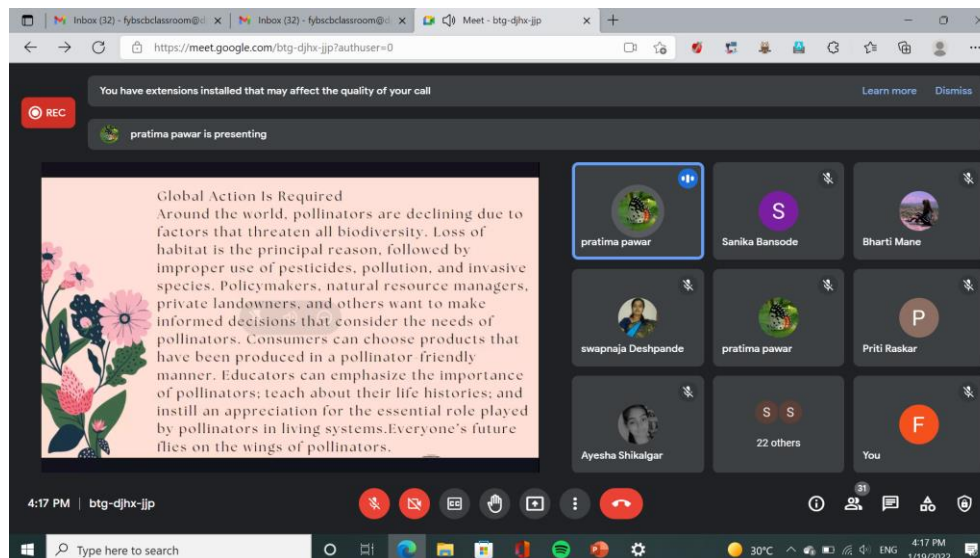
Inbox (32) - fybscbclassroom@ | Inbox (32) - fybscbclassroom@ | Meet - btg-djhx-jjp

https://meet.google.com/btg-djhx-jjp?authuser=0

REC

You have extensions installed that may affect the quality of your call

Learn more Dismiss

pratima pawar is presenting

Global Action Is Required
Around the world, pollinators are declining due to factors that threaten all biodiversity. Loss of habitat is the principal reason, followed by improper use of pesticides, pollution, and invasive species. Policymakers, natural resource managers, private landowners, and others want to make informed decisions that consider the needs of pollinators. Consumers can choose products that have been produced in a pollinator-friendly manner. Educators can emphasize the importance of pollinators; teach about their life histories; and instill an appreciation for the essential role played by pollinators in living systems.Everyone's future flies on the wings of pollinators.

pratima pawar

S
Sanika Bansode

Bharti Mane

swapnaja Deshpande

pratima pawar

P
Priti Raskar

Ayesha Shikalgar

S S
22 others

F
You

4:17 PM | btg-djhx-jjp

31

Type here to search

30°C ENG 4:17 PM 1/19/2022